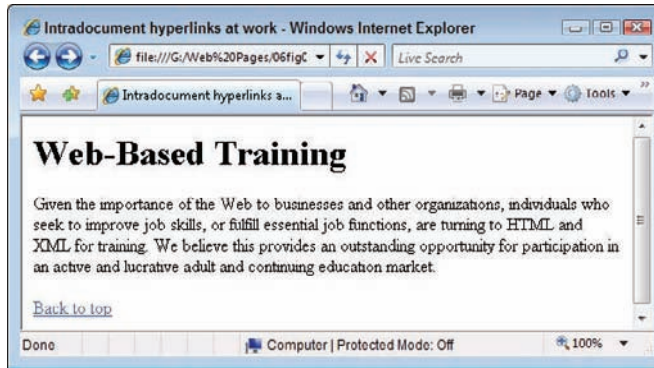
Intradocument hyperlinks at work - Windows Internet Explorer

file:///G:/Web%20Pages/06figC

Live Search

Intradocument hyperlinks a...

Page ▾ Tools ▾

Web-Based Training

Given the importance of the Web to businesses and other organizations, individuals who seek to improve job skills, or fulfill essential job functions, are turning to HTML and XML for training. We believe this provides an outstanding opportunity for participation in an active and lucrative adult and continuing education market.

Back to top

Done

Computer | Protected Mode: Off

100%